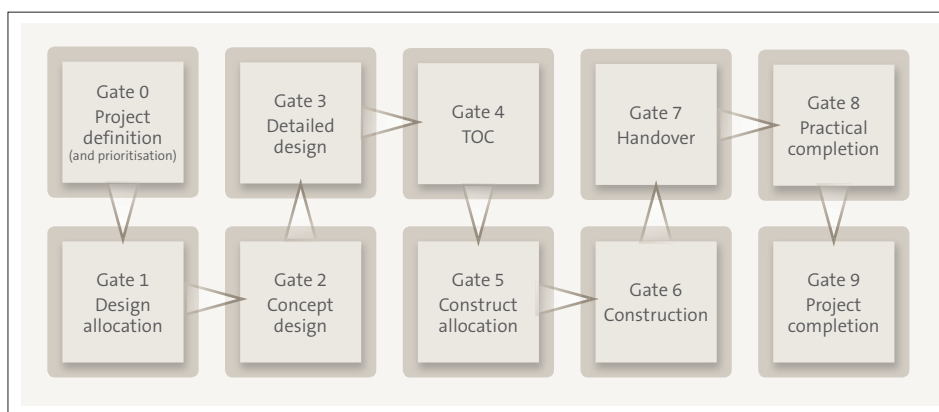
Gate 0
Project definition
(and prioritisation)

Gate 1
Design allocation

Gate 2
Concept design

Gate 3
Detailed design

Gate 4
TOC

Gate 5
Construct allocation

Gate 6
Construction

Gate 7
Handover

Gate 8
Practical completion

Gate 9
Project completion